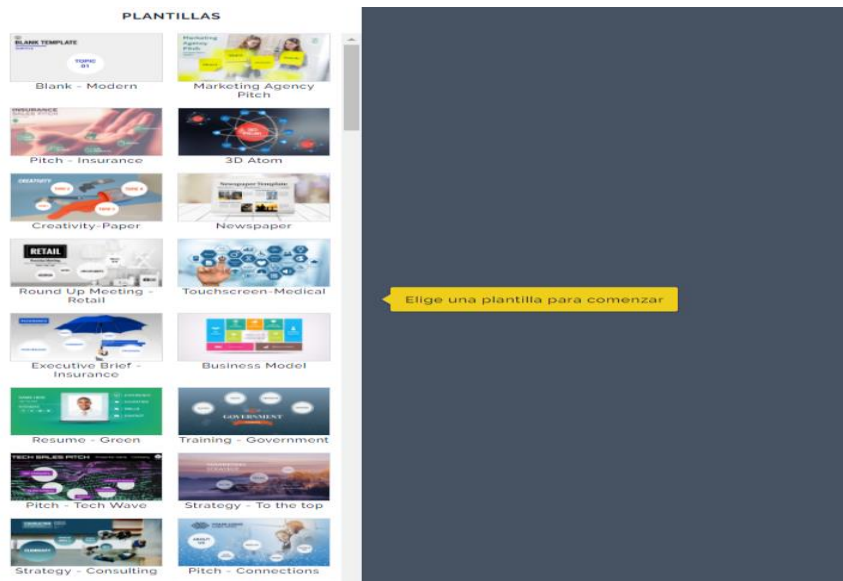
PLANTILLAS

BLANK TEMPLATE
TOPIC 01
Blank - Modern

Marketing Agency Pitch
Marketing Agency Pitch

INSURANCE
Pitch - Insurance

3D Atom

CREATIVITY
Creativity-Paper

Newspaper Template
Newspaper

RETAIL
Round Up Meeting - Retail

Touchscreen-Medical

Executive Brief - Insurance

Business Model

Resume - Green

GOVERNMENT
Training - Government

TECH SALES PITCH
Pitch - Tech Wave

Strategy - To the top

Strategy - Consulting

Pitch - Connections

Elige una plantilla para comenzar